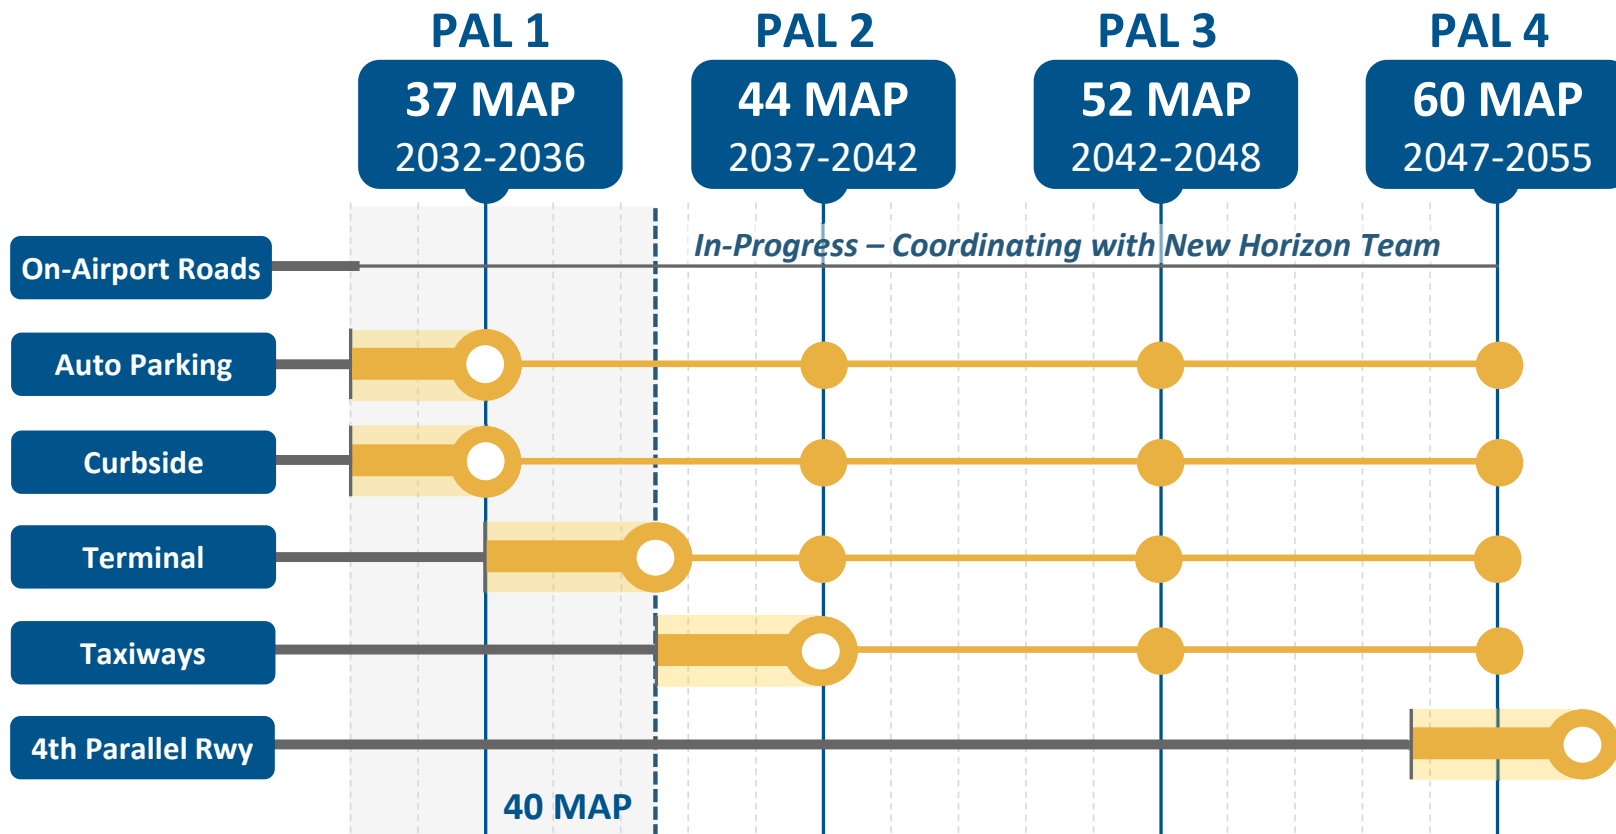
PAL 1
37 MAP
2032-2036

PAL 2
44 MAP
2037-2042

PAL 3
52 MAP
2042-2048

PAL 4
60 MAP
2047-2055

On-Airport Roads
In-Progress – Coordinating with New Horizon Team

Auto Parking

Curbside

Terminal

Taxiways

4th Parallel Rwy

40 MAP